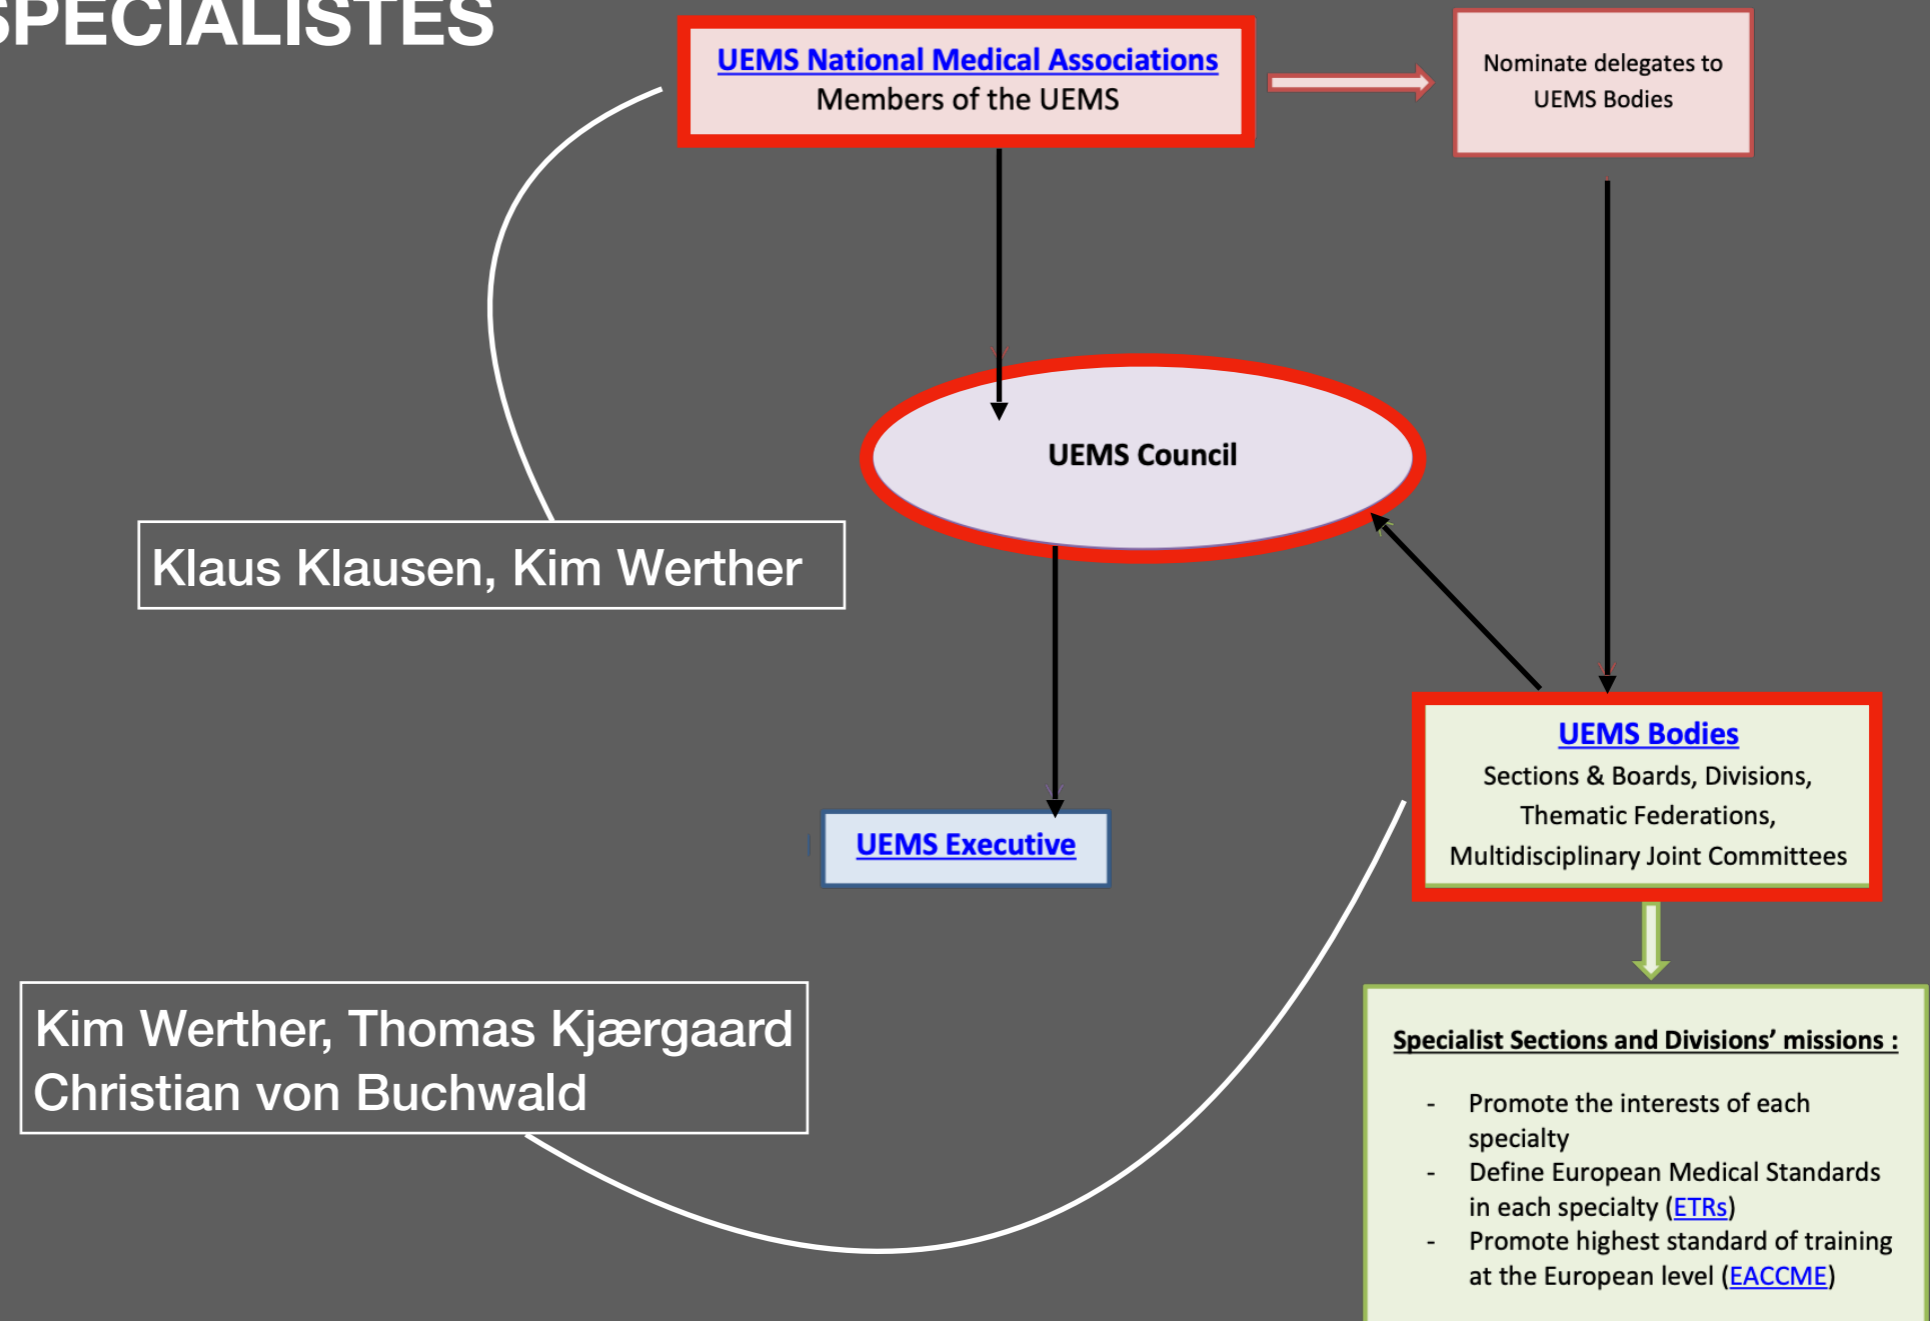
SPECIALISTES

UEMS National Medical Associations
Members of the UEMS

Nominate delegates to UEMS Bodies

UEMS Council

Klaus Klausen, Kim Werther

UEMS Bodies
Sections & Boards, Divisions, Thematic Federations, Multidisciplinary Joint Committees

UEMS Executive

Kim Werther, Thomas Kjærgaard
Christian von Buchwald

Specialist Sections and Divisions' missions :

- Promote the interests of each specialty
- Define European Medical Standards in each specialty (ETRs)
- Promote highest standard of training at the European level (EACCME)